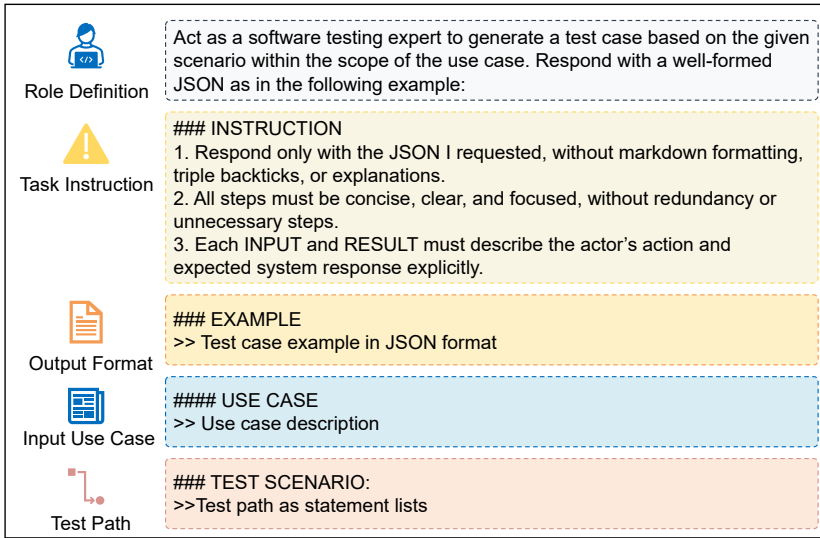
Role Definition

Act as a software testing expert to generate a test case based on the given scenario within the scope of the use case. Respond with a well-formed JSON as in the following example:

Task Instruction

### INSTRUCTION
1. Respond only with the JSON I requested, without markdown formatting, triple backticks, or explanations.
2. All steps must be concise, clear, and focused, without redundancy or unnecessary steps.
3. Each INPUT and RESULT must describe the actor’s action and expected system response explicitly.

Output Format

### EXAMPLE
>> Test case example in JSON format

Input Use Case

#### USE CASE
>> Use case description

Test Path

### TEST SCENARIO:
>>Test path as statement lists